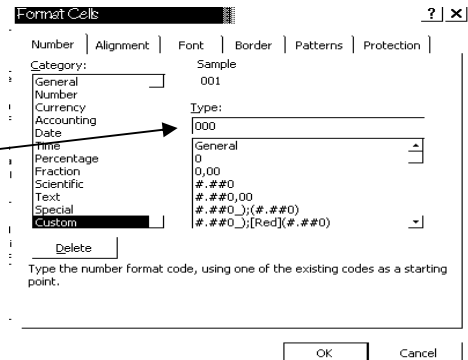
Format Cells

?

Number | Alignment | Font | Border | Patterns | Protection

Category:

General
Number
Currency
Accounting
Date
Time
Percentage
Fraction
Scientific
Text
Special
Custom

Sample
001

Type:
000

General
0
0,00
#.##0
#.##0,00
#.##0_);(#.##0)
#.##0_);[Red](#.##0)

Delete

Type the number format code, using one of the existing codes as a starting point.

OK

Cancel